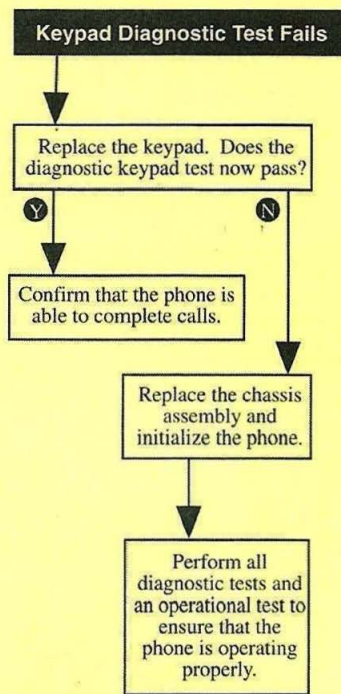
Keypad Diagnostic Test Fails

Replace the keypad. Does the diagnostic keypad test now pass?

Y

N

Confirm that the phone is able to complete calls.

Replace the chassis assembly and initialize the phone.

Perform all diagnostic tests and an operational test to ensure that the phone is operating properly.